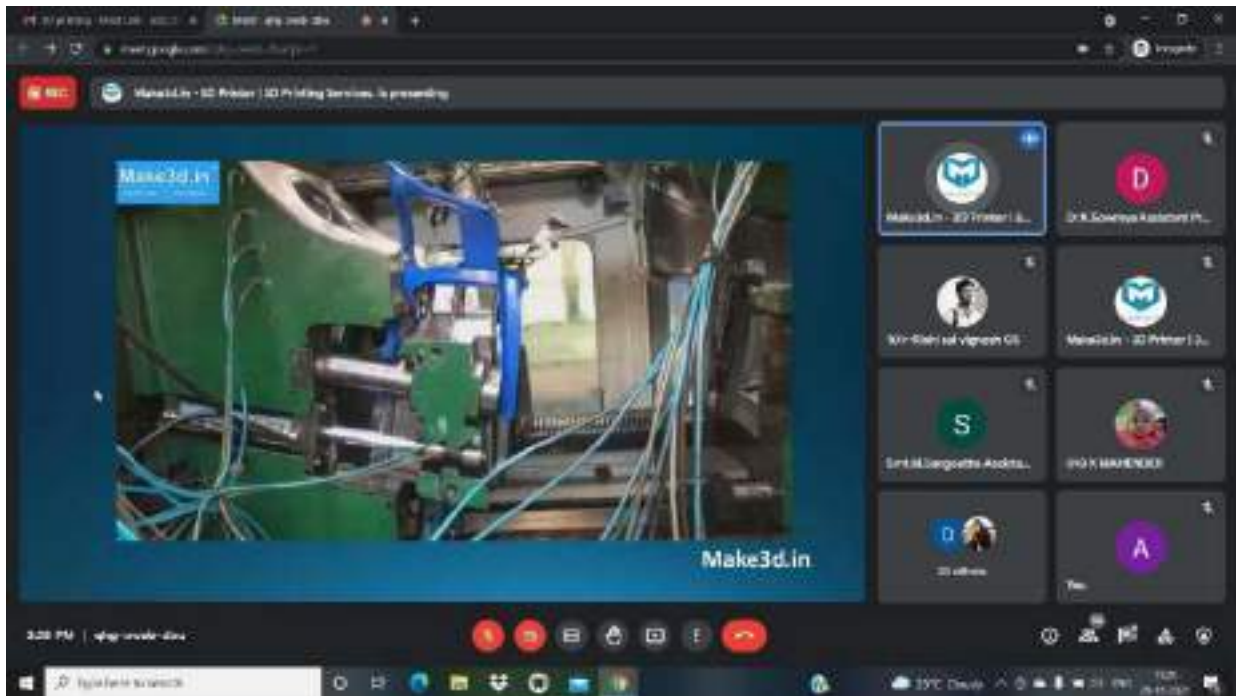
REC

Make3d.in - 3D Printer | 3D Printing Services. is presenting

Make3d.in

Make3d.in

Make3d.in - 3D Printer | 3...

Dr.K.Sowmya Assistant Pr...

D

90Y-Rishi sai vignesh GS

Make3d.in - 3D Printer | 3...

S

Smt.M.Sangeetha Assista...

IVG K MAHENDER

D

20 others

A

You

3:20 PM | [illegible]

Type here to search

23°C Clouds